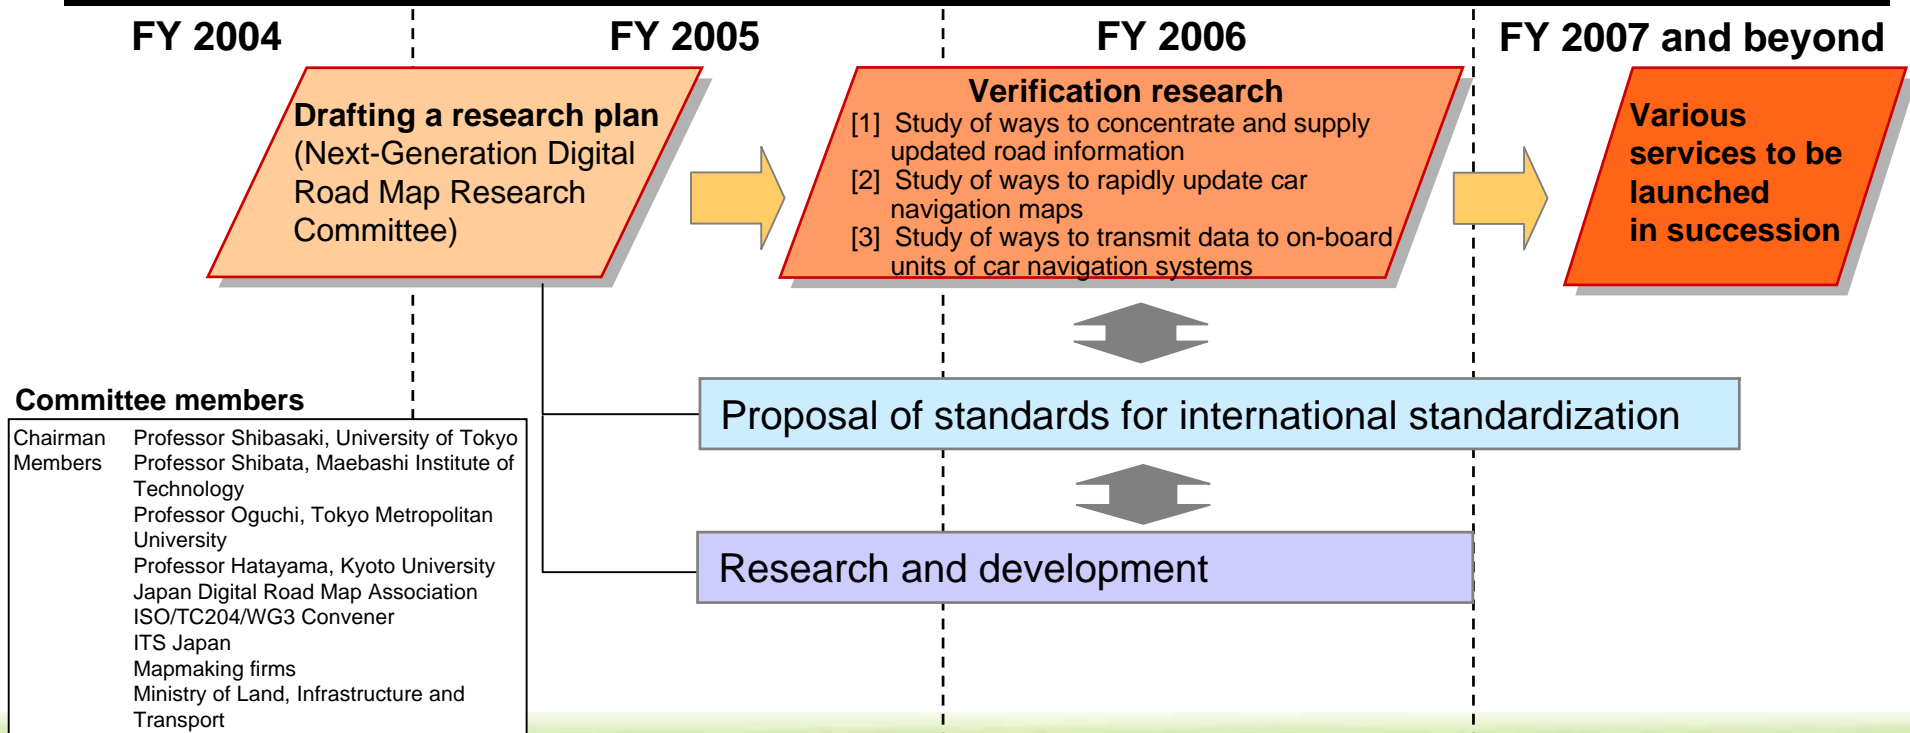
FY 2004

FY 2005

FY 2006

FY 2007 and beyond

Drafting a research plan (Next-Generation Digital Road Map Research Committee)

Verification research
[1] Study of ways to concentrate and supply updated road information
[2] Study of ways to rapidly update car navigation maps
[3] Study of ways to transmit data to on-board units of car navigation systems

Various services to be launched in succession

Committee members

| Chairman | Professor Shibasaki, University of Tokyo |
|---|---|
| Members | Professor Shibata, Maebashi Institute of Technology |
| | Professor Oguchi, Tokyo Metropolitan University |
| | Professor Hatayama, Kyoto University |
| | Japan Digital Road Map Association |
| | ISO/TC204/WG3 Convener |
| | ITS Japan |
| | Mapmaking firms |
| | Ministry of Land, Infrastructure and Transport |

Proposal of standards for international standardization

Research and development